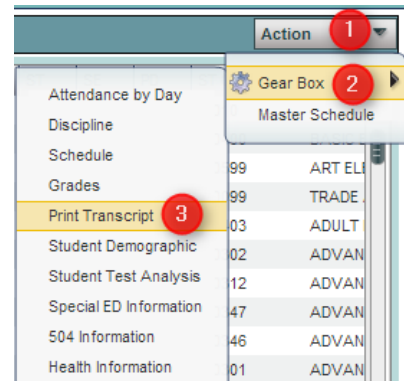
Action 1

Gear Box 2

Master Schedule

Attendance by Day

Discipline

Schedule

Grades

Print Transcript 3

Student Demographic

Student Test Analysis

Special ED Information

504 Information

Health Information

99 ART ELI

99 TRADE

03 ADULT

02 ADVAN

12 ADVAN

47 ADVAN

46 ADVAN

01 ADVAN